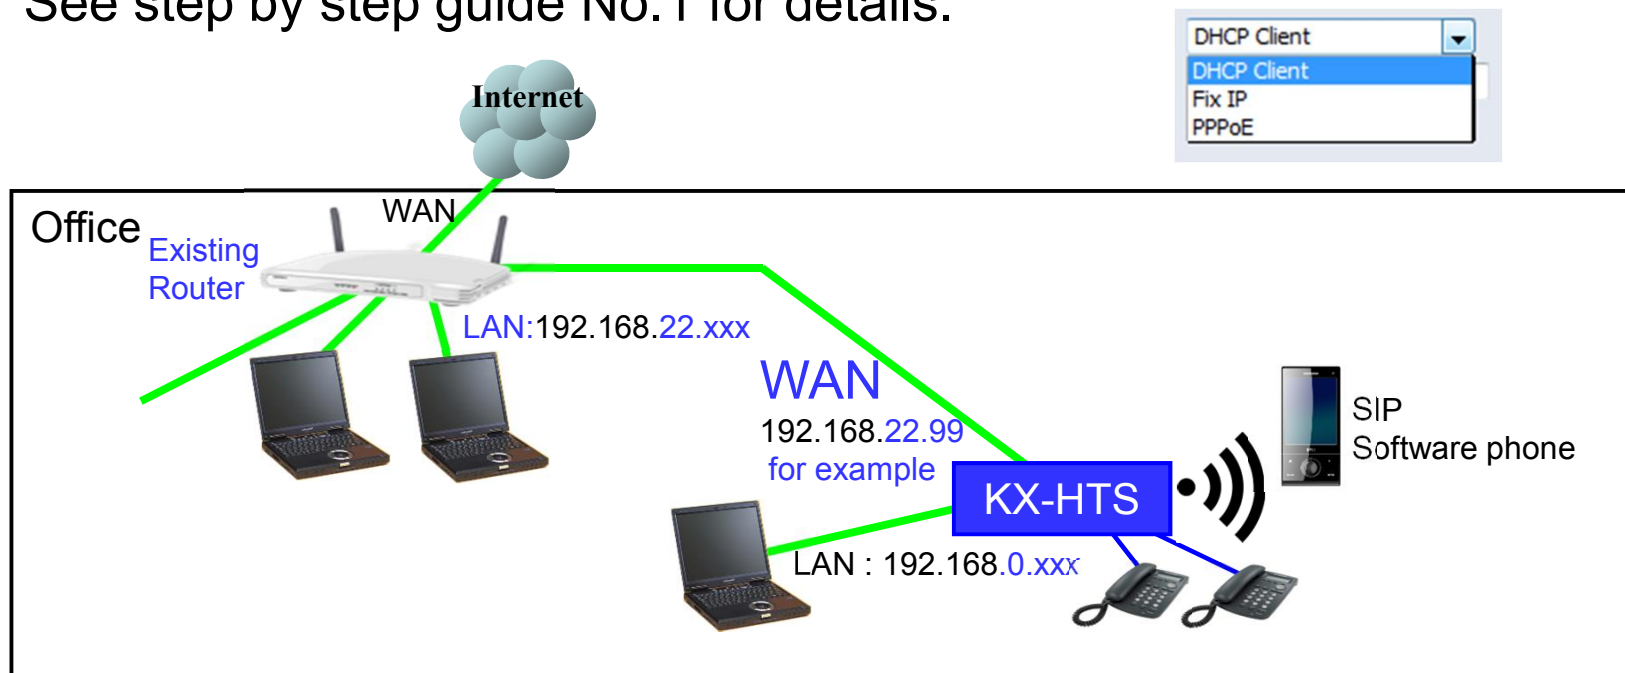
See step by step guide No.1 for details.

DHCP Client
DHCP Client
Fix IP
PPPoE

Internet

Office
Existing Router
WAN
LAN:192.168.22.xxx

WAN
192.168.22.99
for example

KX-HTS

SIP
Software phone

LAN : 192.168.0.xxx